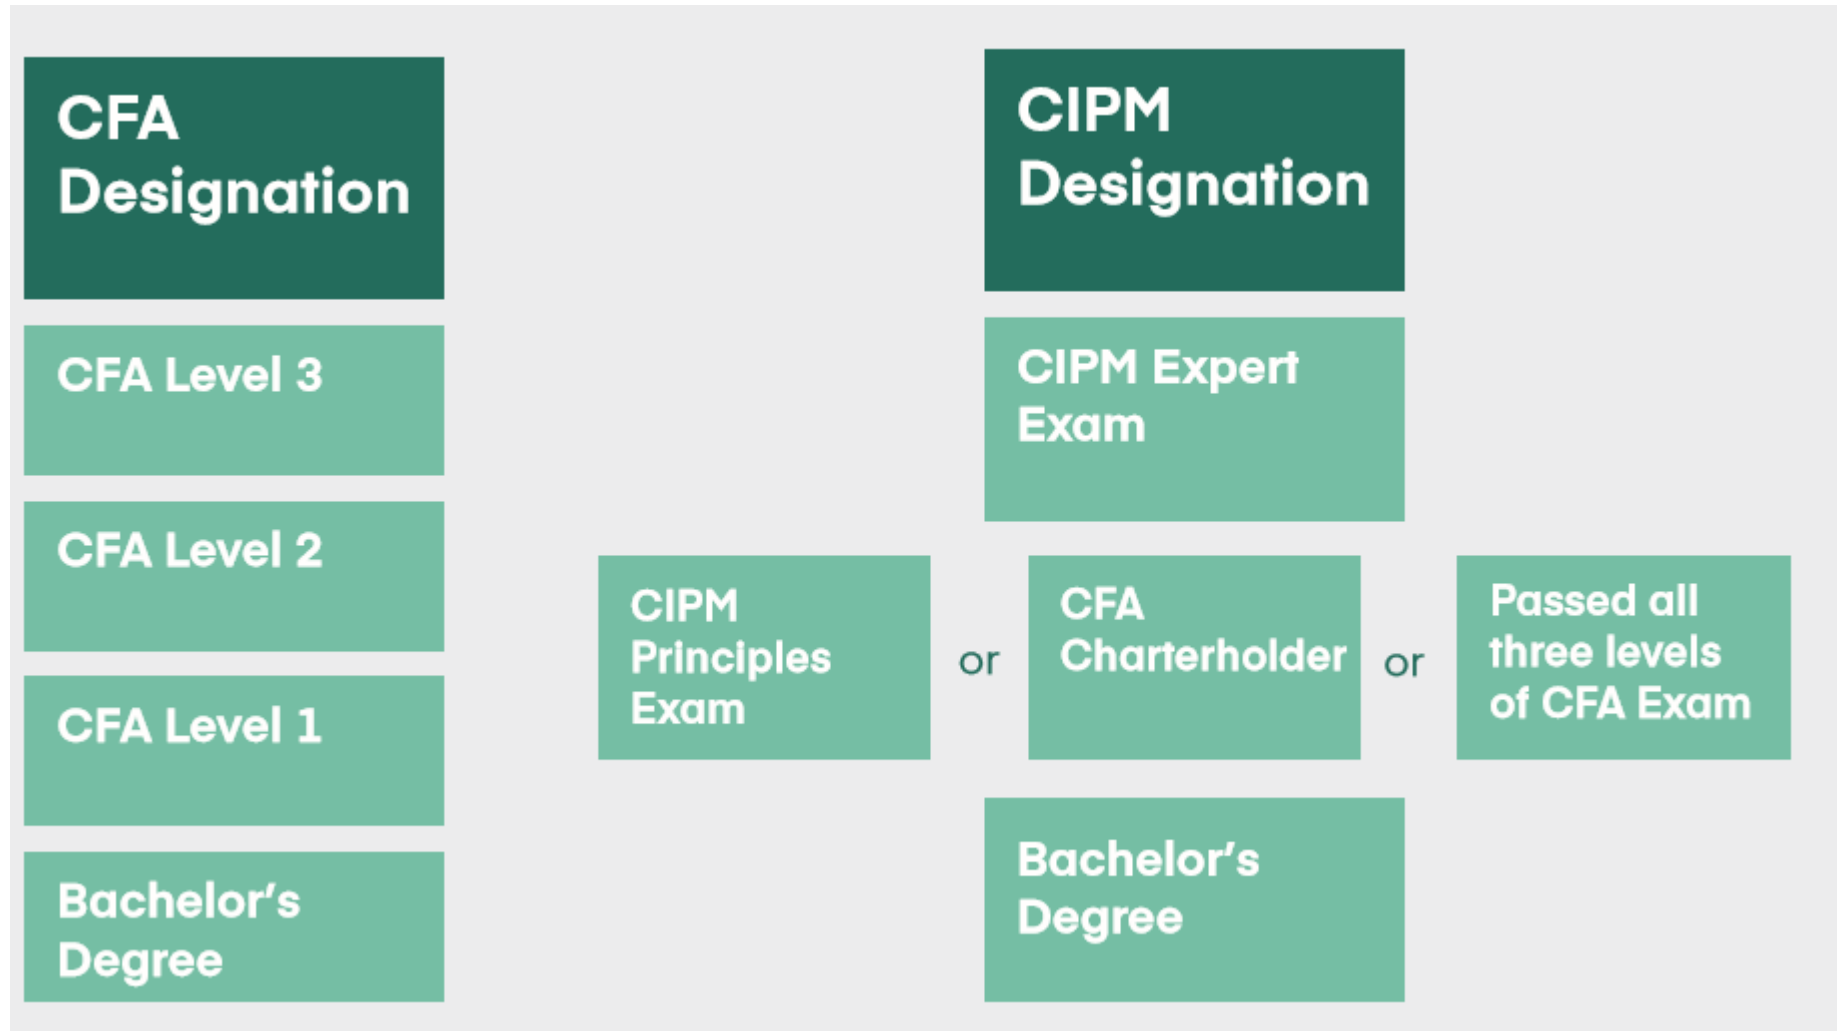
CFA Designation

CFA Level 3

CFA Level 2

CFA Level 1

Bachelor's Degree

CIPM Designation

CIPM Expert Exam

CIPM Principles Exam

or

CFA Charterholder

or

Passed all three levels of CFA Exam

Bachelor's Degree